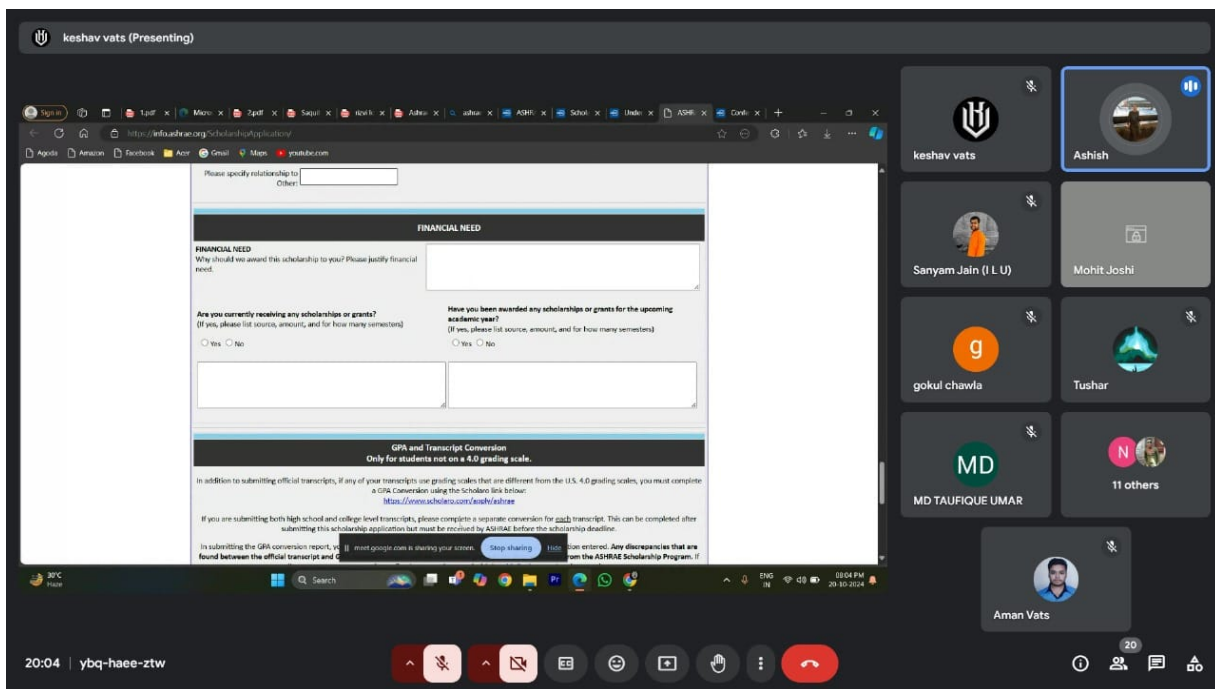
keshav vats (Presenting)

Sign in | 1.pdf | Micro | 2.pdf | Saquil | rizvi.k | Ashra | ashrae | ASHR | Schol | Schol | Under | ASHR | Confe

https://info.ashrae.org/ScholarshipApplication/

Agoda | Amazon | Facebook | Acer | Gmail | Maps | youtube.com

Please specify relationship to Other:

FINANCIAL NEED

FINANCIAL NEED
Why should we award this scholarship to you? Please justify financial need.

Are you currently receiving any scholarships or grants?
(If yes, please list source, amount, and for how many semesters)
Yes No

Have you been awarded any scholarships or grants for the upcoming academic year?
(If yes, please list source, amount, and for how many semesters)
Yes No

GPA and Transcript Conversion
Only for students not on a 4.0 grading scale.

In addition to submitting official transcripts, if any of your transcripts use grading scales that are different from the U.S. 4.0 grading scales, you must complete a GPA Conversion using the Scholaro link below:
https://www.scholaro.com/apply/ashrae

If you are submitting both high school and college level transcripts, please complete a separate conversion for each transcript. This can be completed after submitting this scholarship application but must be received by ASHRAE before the scholarship deadline.

In submitting the GPA conversion report, yo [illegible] tion entered. Any discrepancies that are found between the official transcript and G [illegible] rom the ASHRAE Scholarship Program. If

meet.google.com is sharing your screen. Stop sharing Hide

30°C Haze | Search | ENG IN | 08:04 PM 20-10-2024

keshav vats
Ashish
Sanyam Jain (I L U)
Mohit Joshi
g
gokul chawla
Tushar
MD
MD TAUFIQUE UMAR
N
11 others
Aman Vats

20:04 | ybq-haee-ztw
20